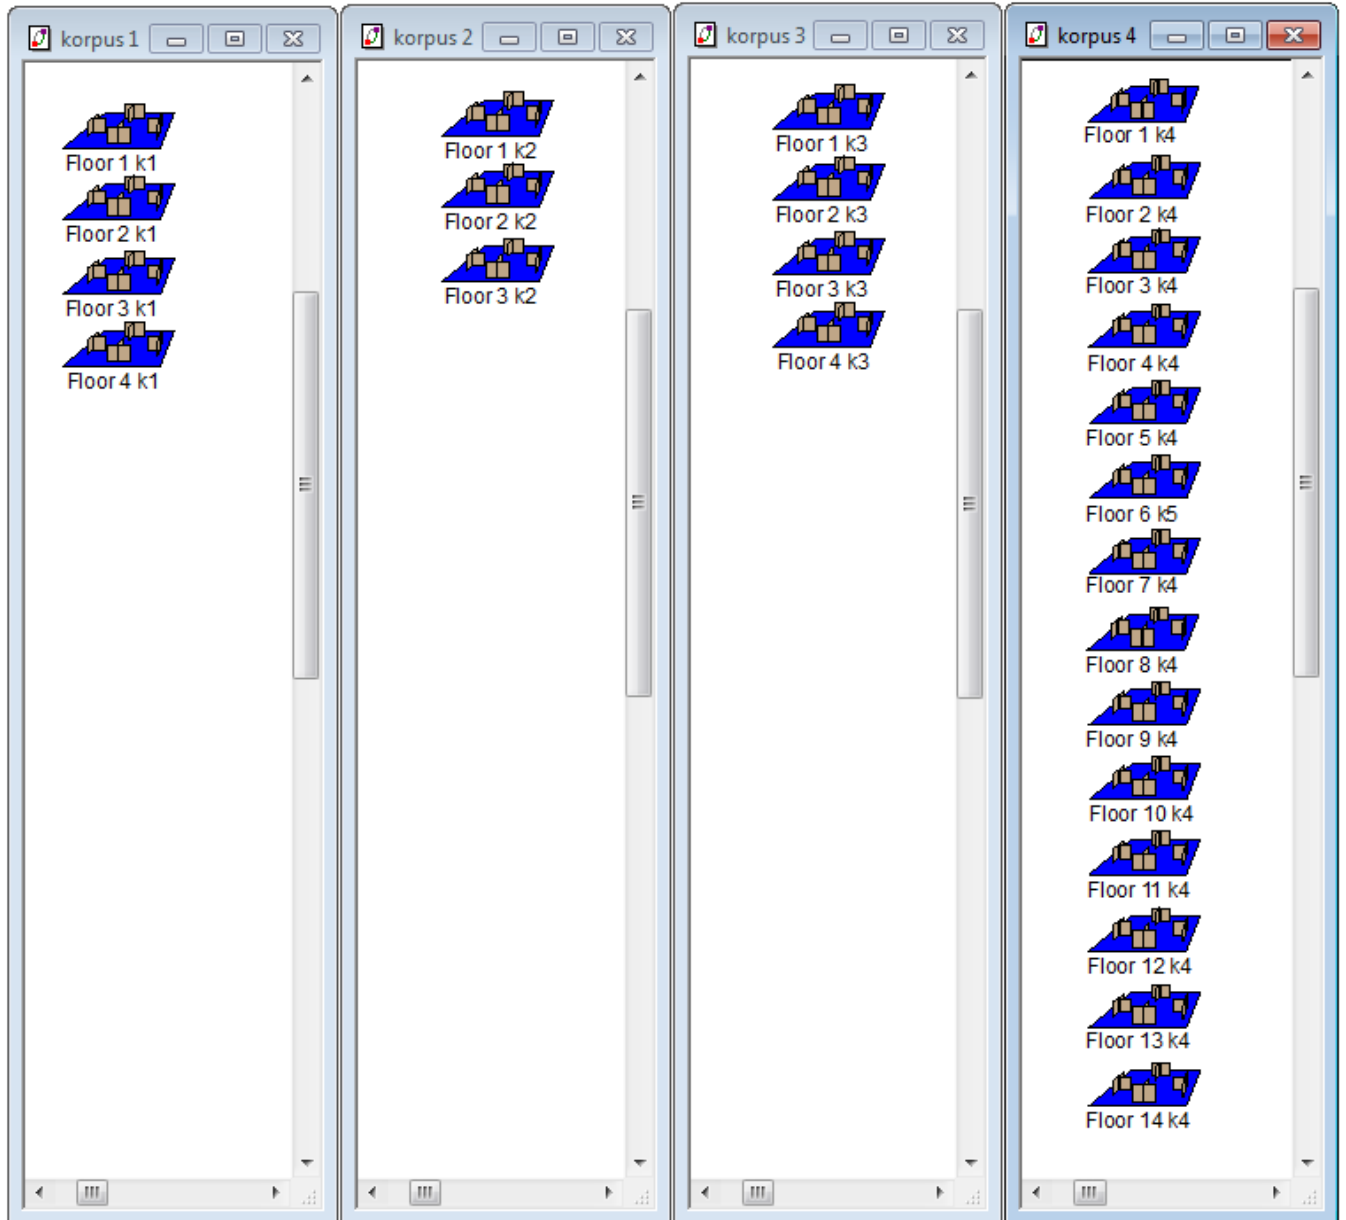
korpus 1

Floor 1 k1
Floor 2 k1
Floor 3 k1
Floor 4 k1

korpus 2

Floor 1 k2
Floor 2 k2
Floor 3 k2

korpus 3

Floor 1 k3
Floor 2 k3
Floor 3 k3
Floor 4 k3

korpus 4

Floor 1 k4
Floor 2 k4
Floor 3 k4
Floor 4 k4
Floor 5 k4
Floor 6 k5
Floor 7 k4
Floor 8 k4
Floor 9 k4
Floor 10 k4
Floor 11 k4
Floor 12 k4
Floor 13 k4
Floor 14 k4